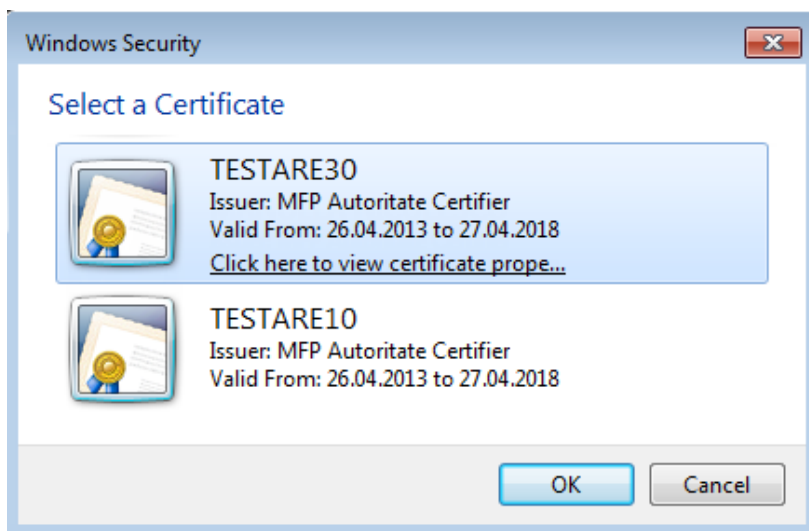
Windows Security

Select a Certificate

TESTARE30
Issuer: MFP Autoritate Certifier
Valid From: 26.04.2013 to 27.04.2018
Click here to view certificate prope...

TESTARE10
Issuer: MFP Autoritate Certifier
Valid From: 26.04.2013 to 27.04.2018

OK
Cancel